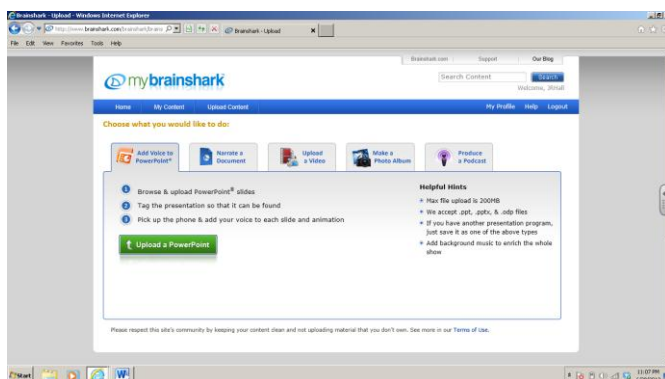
Brainshark - Upload - Windows Internet Explorer

http://www.brainshark.com/brainshark/brainy

Brainshark - Upload

File Edit View Favorites Tools Help

Brainshark.com Support Our Blog

mybrainshark

Search Content Search

Welcome, JSmall

Home My Content Upload Content My Profile Help Logout

Choose what you would like to do:

Add Voice to PowerPoint®

Narrate a Document

Upload a Video

Make a Photo Album

Produce a Podcast

1 Browse & upload PowerPoint® slides

2 Tag the presentation so that it can be found

3 Pick up the phone & add your voice to each slide and animation

Upload a PowerPoint

Helpful Hints

Max file upload is 200MB

We accept .ppt, .pptx, & .odp files

If you have another presentation program, just save it as one of the above types

Add background music to enrich the whole show

Please respect this site's community by keeping your content clean and not uploading material that you don't own. See more in our Terms of Use.

Start

11:07 PM